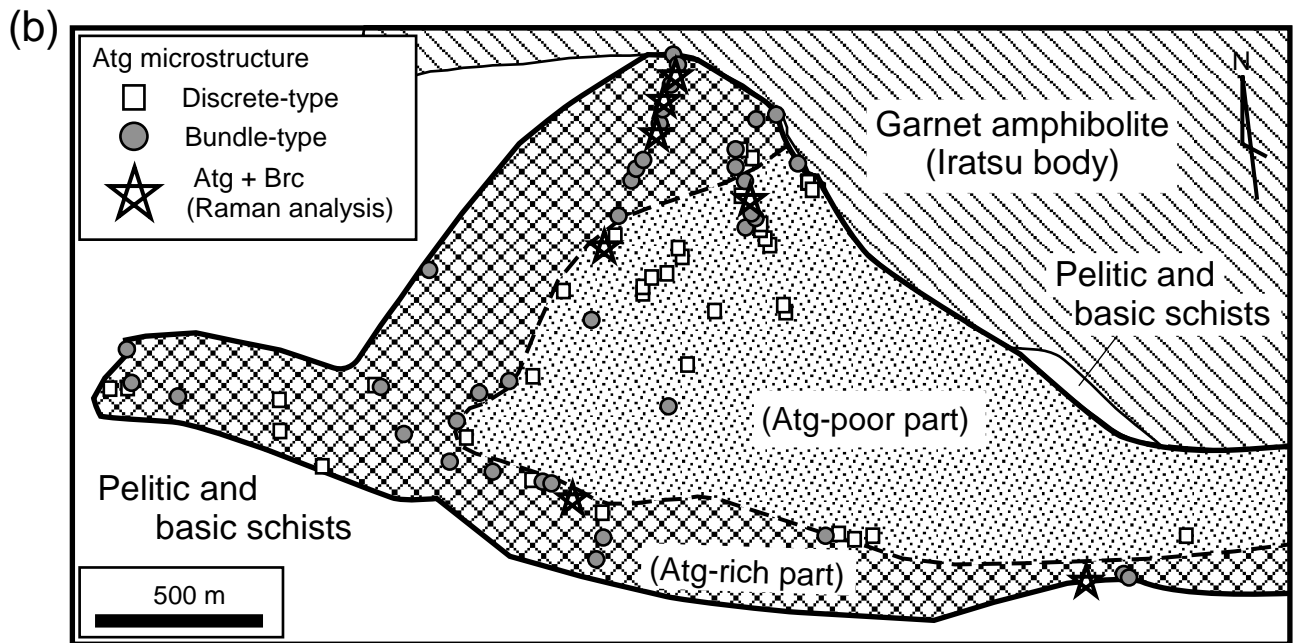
(b)

Atg microstructure
Discrete-type
Bundle-type
Atg + Brc (Raman analysis)

N

Garnet amphibolite (Iratsu body)

Pelitic and basic schists

(Atg-poor part)

Pelitic and basic schists

(Atg-rich part)

500 m